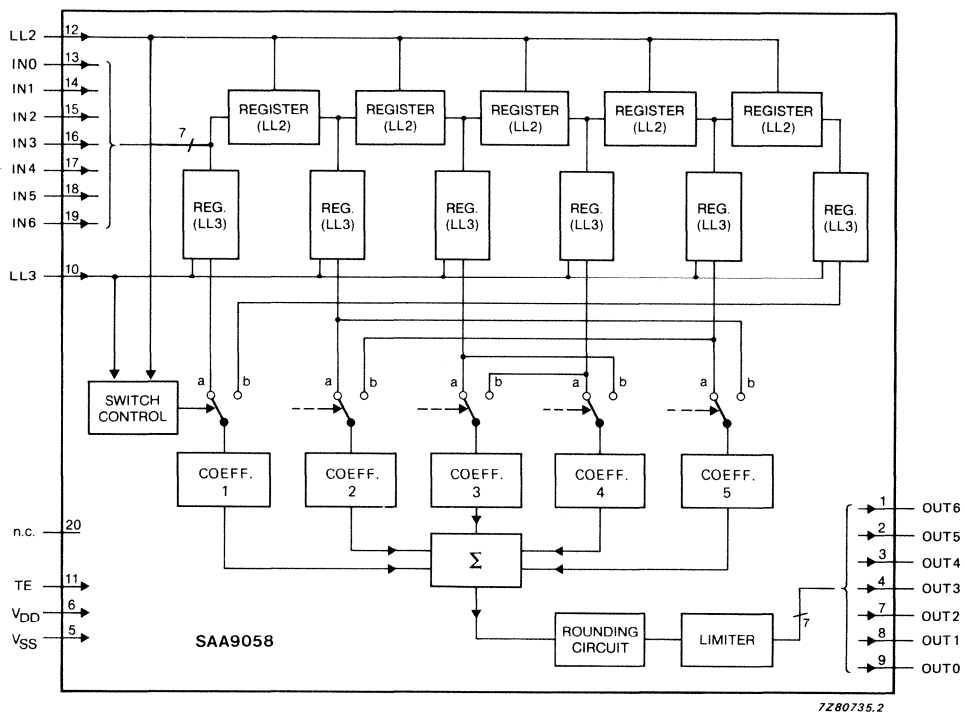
LL2 12
IN0 13
IN1 14
IN2 15
IN3 16
IN4 17
IN5 18
IN6 19
7
REGISTER (LL2)
REGISTER (LL2)
REGISTER (LL2)
REGISTER (LL2)
REGISTER (LL2)
REG. (LL3)
REG. (LL3)
REG. (LL3)
REG. (LL3)
REG. (LL3)
REG. (LL3)
LL3 10
SWITCH CONTROL
a b
a b
a b
a b
a b
COEFF. 1
COEFF. 2
COEFF. 3
COEFF. 4
COEFF. 5
n.c. 20
TE 11
$V_{DD}$ 6
$V_{SS}$ 5
$\Sigma$
SAA9058
ROUNDING CIRCUIT
LIMITER
7
1 OUT6
2 OUT5
3 OUT4
4 OUT3
7 OUT2
8 OUT1
9 OUT0
7Z80735.2